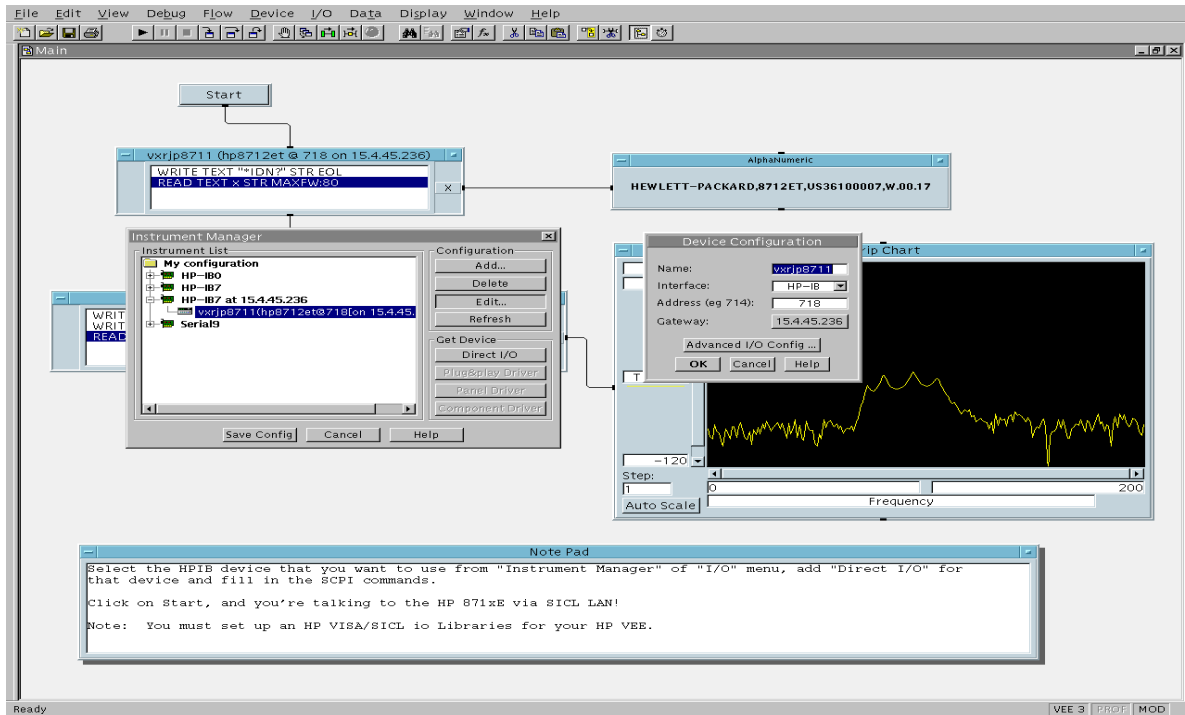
File Edit View Debug Flow Device I/O Data Display Window Help

Main

Start

vxrjp8711 (hp8712et @ 718 on 15.4.45.236)

WRITE TEXT "*IDN?" STR EOL
READ TEXT x STR MAXFW:80

x

AlphaNumeric

HEWLETT-PACKARD,8712ET,US36100007,W.00.17

Instrument Manager

Instrument List

My configuration
HP-IB0
HP-IB7
HP-IB7 at 15.4.45.236
vxrjp8711(hp8712et@718[on 15.4.45.
Serial9

Configuration
Add...
Delete
Edit...
Refresh

Get Device
Direct I/O
Plug&play Driver
Panel Driver
Component Driver

Save Config
Cancel
Help

WRIT
WRIT
READ

Device Configuration

Name: vxrjp8711
Interface: HP-IB
Address (eg 714): 718
Gateway: 15.4.45.236
Advanced I/O Config ...
OK Cancel Help

rip Chart

T

-120

Step:
1

Auto Scale

0

200

Frequency

Note Pad

Select the HPIB device that you want to use from "Instrument Manager" of "I/O" menu, add "Direct I/O" for that device and fill in the SCPI commands.

Click on Start, and you're talking to the HP 871xE via SICL LAN!

Note: You must set up an HP VISA/SICL io Libraries for your HP VEE.

Ready

VEE 3 PROF MOD